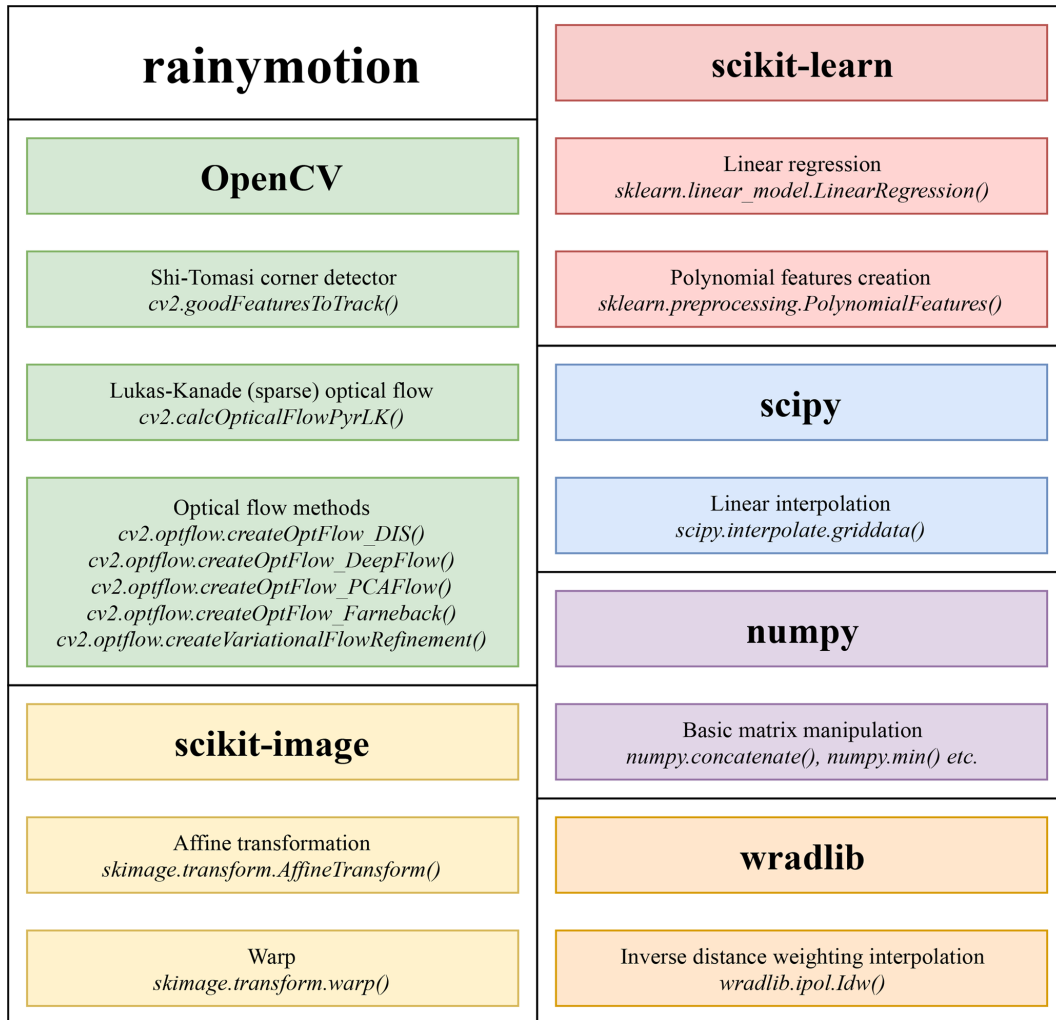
rainymotion

OpenCV

Shi-Tomasi corner detector
cv2.goodFeaturesToTrack()

Lukas-Kanade (sparse) optical flow
cv2.calcOpticalFlowPyrLK()

Optical flow methods
cv2.optflow.createOptFlow_DIS()
cv2.optflow.createOptFlow_DeepFlow()
cv2.optflow.createOptFlow_PCAFlow()
cv2.optflow.createOptFlow_Farneback()
cv2.optflow.createVariationalFlowRefinement()

scikit-image

Affine transformation
skimage.transform.AffineTransform()

Warp
skimage.transform.warp()

scikit-learn

Linear regression
sklearn.linear_model.LinearRegression()

Polynomial features creation
sklearn.preprocessing.PolynomialFeatures()

scipy

Linear interpolation
scipy.interpolate.griddata()

numpy

Basic matrix manipulation
numpy.concatenate(), numpy.min() etc.

wradlib

Inverse distance weighting interpolation
wradlib.ipol.Idw()